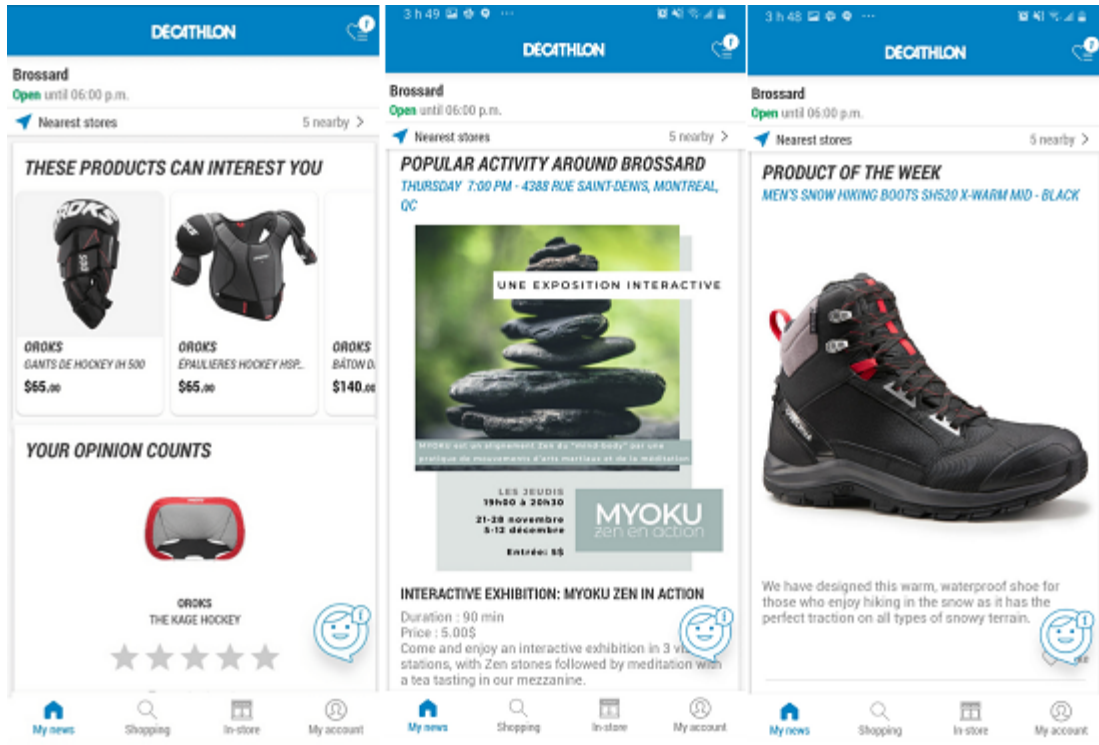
DECATHLON

Brossard
Open until 06:00 p.m.

Nearest stores 5 nearby >

THESE PRODUCTS CAN INTEREST YOU

OROKS
GANTS DE HOCKEY IH 500
$65.00

OROKS
ÉPAULIERES HOCKEY HSP...
$65.00

OROKS
BÂTON D...
$140.00

YOUR OPINION COUNTS

OROKS
THE KAGE HOCKEY

My news Shopping In-store My account

3 h 49

DECATHLON

Brossard
Open until 06:00 p.m.

Nearest stores 5 nearby >

POPULAR ACTIVITY AROUND BROSSARD
THURSDAY 7:00 PM - 4388 RUE SAINT-DENIS, MONTREAL, QC

UNE EXPOSITION INTERACTIVE

MYOKU est un alignement Zen du "mind-body" par une pratique de mouvements d'arts martiaux et de la méditation

LES JEUDIS
19h30 à 20h30
21-28 novembre
5-12 décembre
Entrée: 5$

MYOKU
zen en action

INTERACTIVE EXHIBITION: MYOKU ZEN IN ACTION
Duration : 90 min
Price : 5.00$
Come and enjoy an interactive exhibition in 3 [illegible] stations, with Zen stones followed by meditation with a tea tasting in our mezzanine.

My news Shopping In-store My account

3 h 48

DECATHLON

Brossard
Open until 06:00 p.m.

Nearest stores 5 nearby >

PRODUCT OF THE WEEK
MEN'S SNOW HIKING BOOTS SH520 X-WARM MID - BLACK

We have designed this warm, waterproof shoe for those who enjoy hiking in the snow as it has the perfect traction on all types of snowy terrain.

My news Shopping In-store My account